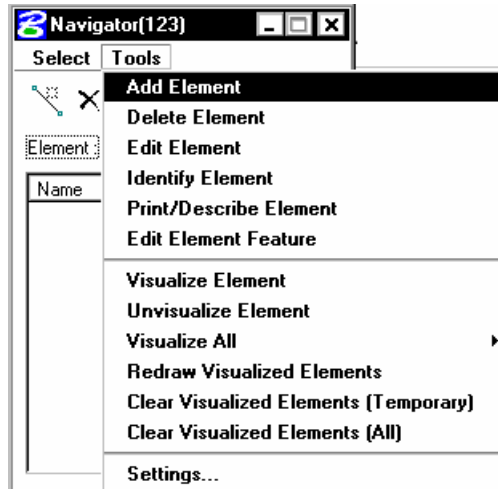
Navigator(123)

Select Tools

Element :

Name

Add Element
Delete Element
Edit Element
Identify Element
Print/Describe Element
Edit Element Feature

Visualize Element
Unvisualize Element
Visualize All
Redraw Visualized Elements
Clear Visualized Elements (Temporary)
Clear Visualized Elements (All)

Settings...